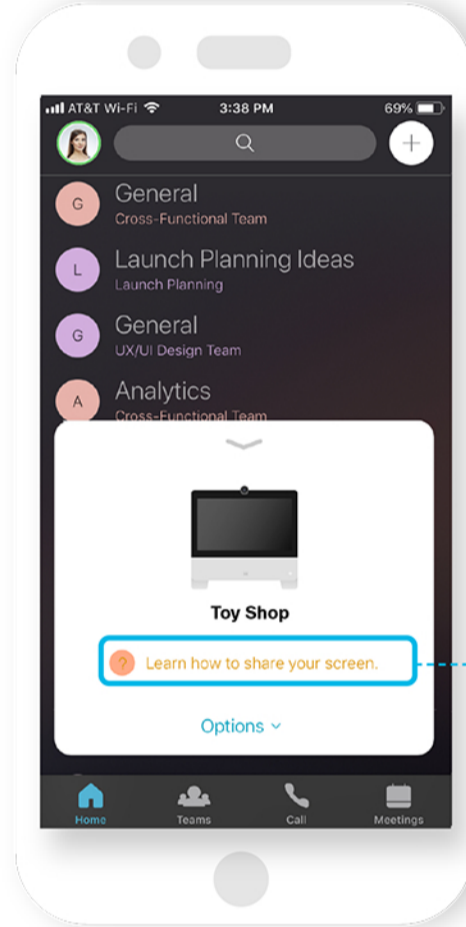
AT&T Wi-Fi 3:38 PM 69%

G General
Cross-Functional Team

L Launch Planning Ideas
Launch Planning

G General
UX/UI Design Team

A Analytics
Cross-Functional Team

Toy Shop

? Learn how to share your screen.

Options

Home Teams Call Meetings